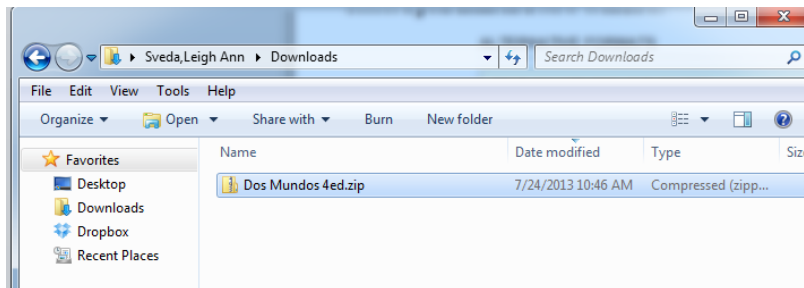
Sveda,Leigh Ann ▸ Downloads

Search Downloads

File Edit View Tools Help

Organize ▾ Open ▾ Share with ▾ Burn New folder

Favorites
Desktop
Downloads
Dropbox
Recent Places

| Name | Date modified | Type | Siz |
|---|---|---|---|
| Dos Mundos 4ed.zip | 7/24/2013 10:46 AM | Compressed (zipp... | |